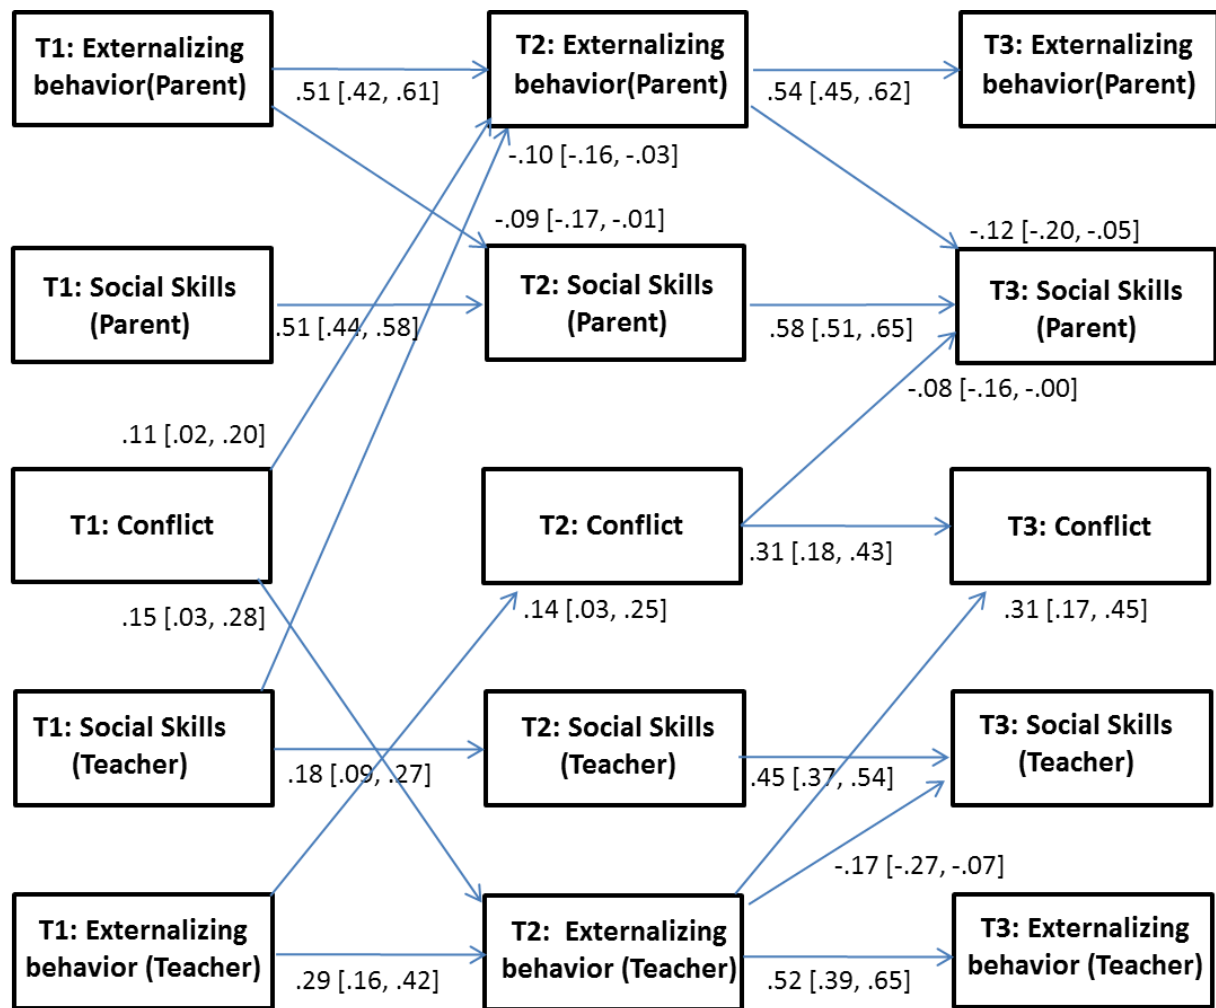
T1: Externalizing behavior(Parent)

.51 [.42, .61]

T2: Externalizing behavior(Parent)

.54 [.45, .62]

T3: Externalizing behavior(Parent)

-.10 [-.16, -.03]

-.09 [-.17, -.01]

-.12 [-.20, -.05]

T1: Social Skills (Parent)

.51 [.44, .58]

T2: Social Skills (Parent)

.58 [.51, .65]

T3: Social Skills (Parent)

-.08 [-.16, -.00]

.11 [.02, .20]

T1: Conflict

T2: Conflict

.31 [.18, .43]

T3: Conflict

.15 [.03, .28]

.14 [.03, .25]

.31 [.17, .45]

T1: Social Skills (Teacher)

.18 [.09, .27]

T2: Social Skills (Teacher)

.45 [.37, .54]

T3: Social Skills (Teacher)

-.17 [-.27, -.07]

T1: Externalizing behavior (Teacher)

.29 [.16, .42]

T2: Externalizing behavior (Teacher)

.52 [.39, .65]

T3: Externalizing behavior (Teacher)